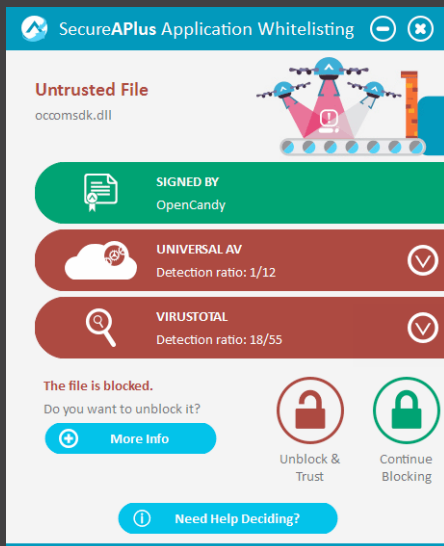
SecureAPlus Application Whitelisting

Untrusted File

occomsdk.dll

SIGNED BY
OpenCandy

UNIVERSAL AV
Detection ratio: 1/12

VIRUSTOTAL
Detection ratio: 18/55

The file is blocked.
Do you want to unblock it?

More Info

Unblock & Trust

Continue Blocking

Need Help Deciding?